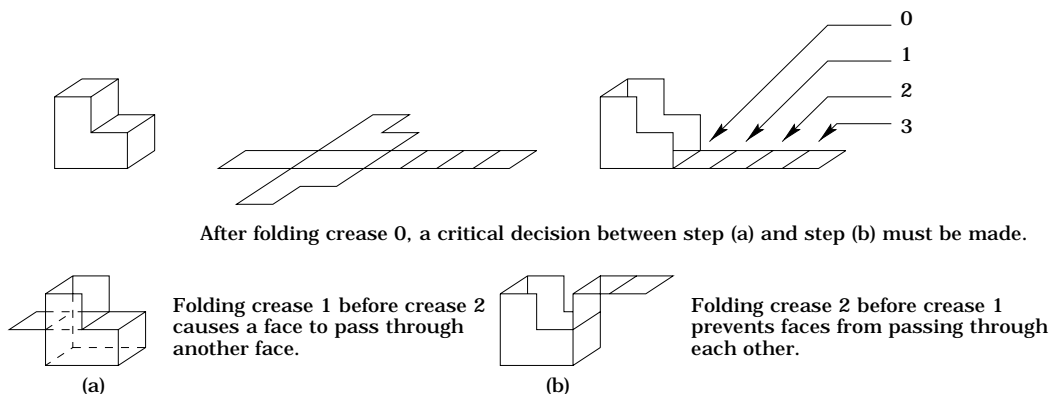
0
1
2
3

After folding crease 0, a critical decision between step (a) and step (b) must be made.

Folding crease 1 before crease 2 causes a face to pass through another face.

(a)

Folding crease 2 before crease 1 prevents faces from passing through each other.

(b)